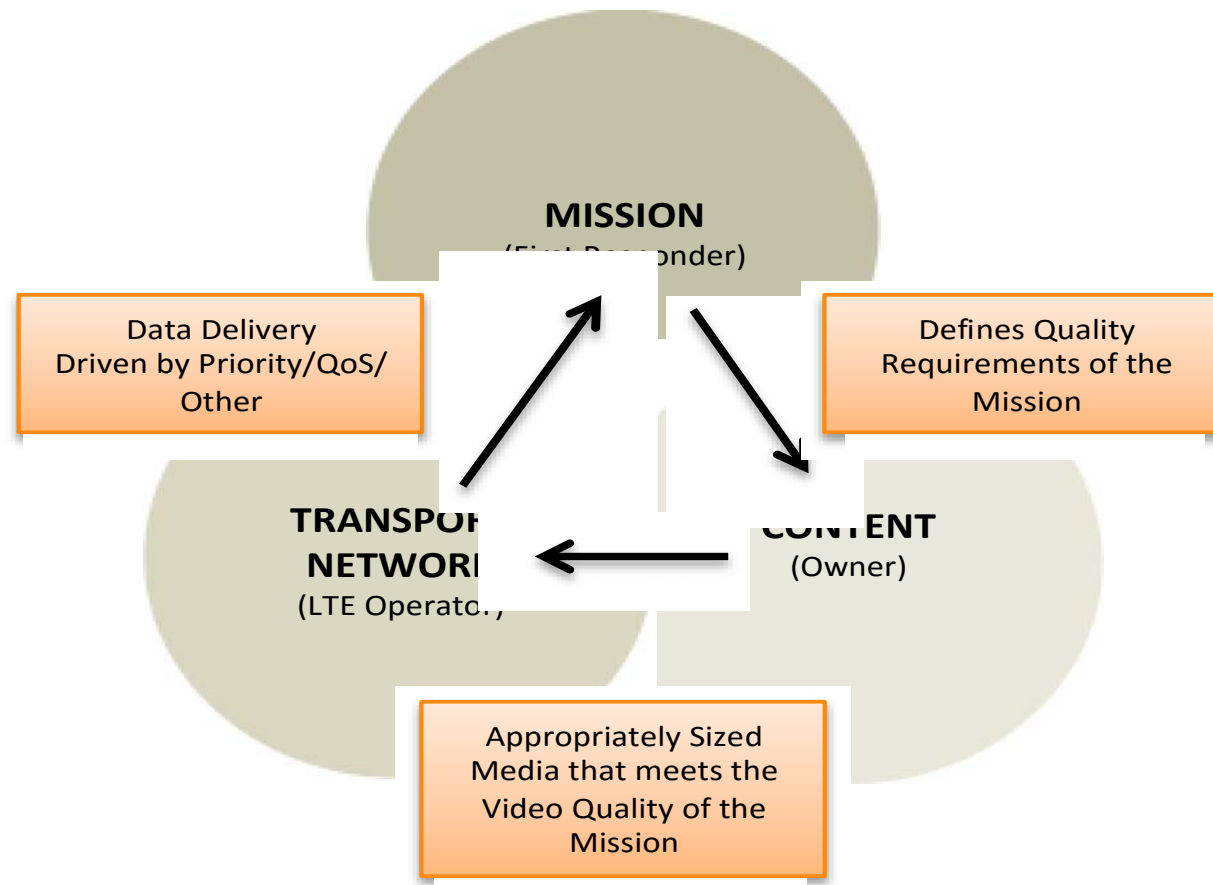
MISSION
(First Re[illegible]onder)

Data Delivery
Driven by Priority/QoS/
Other

Defines Quality
Requirements of the
Mission

TRANSPO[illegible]
NETWOR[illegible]
(LTE Operato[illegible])

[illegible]ONTENT
(Owner)

Appropriately Sized
Media that meets the
Video Quality of the
Mission